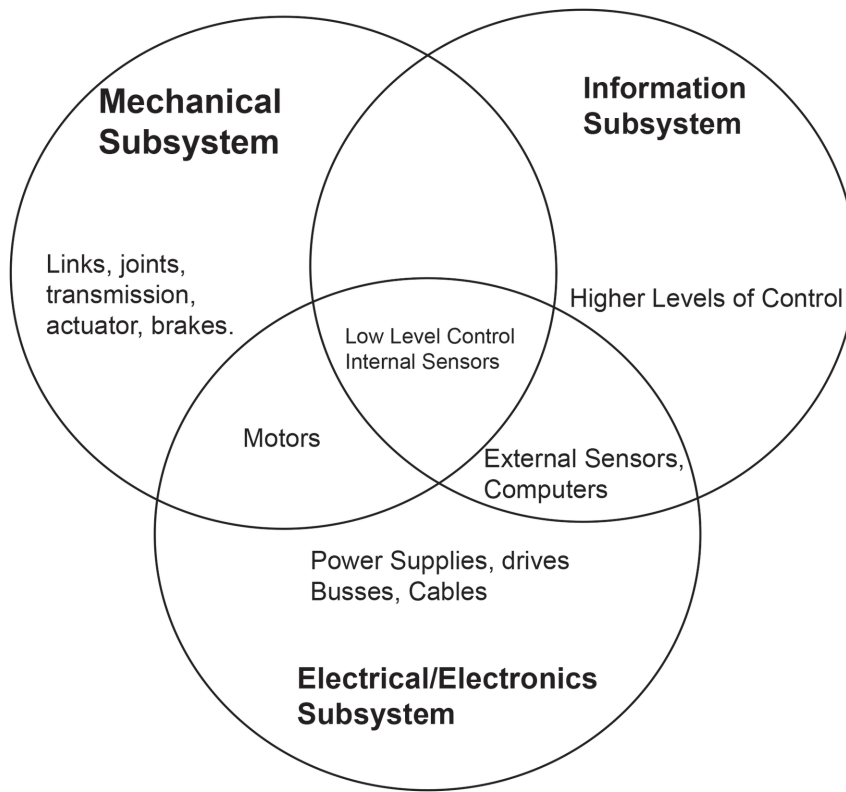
Mechanical Subsystem

Information Subsystem

Links, joints, transmission, actuator, brakes.

Higher Levels of Control

Low Level Control
Internal Sensors

Motors

External Sensors, Computers

Power Supplies, drives
Busses, Cables

Electrical/Electronics Subsystem